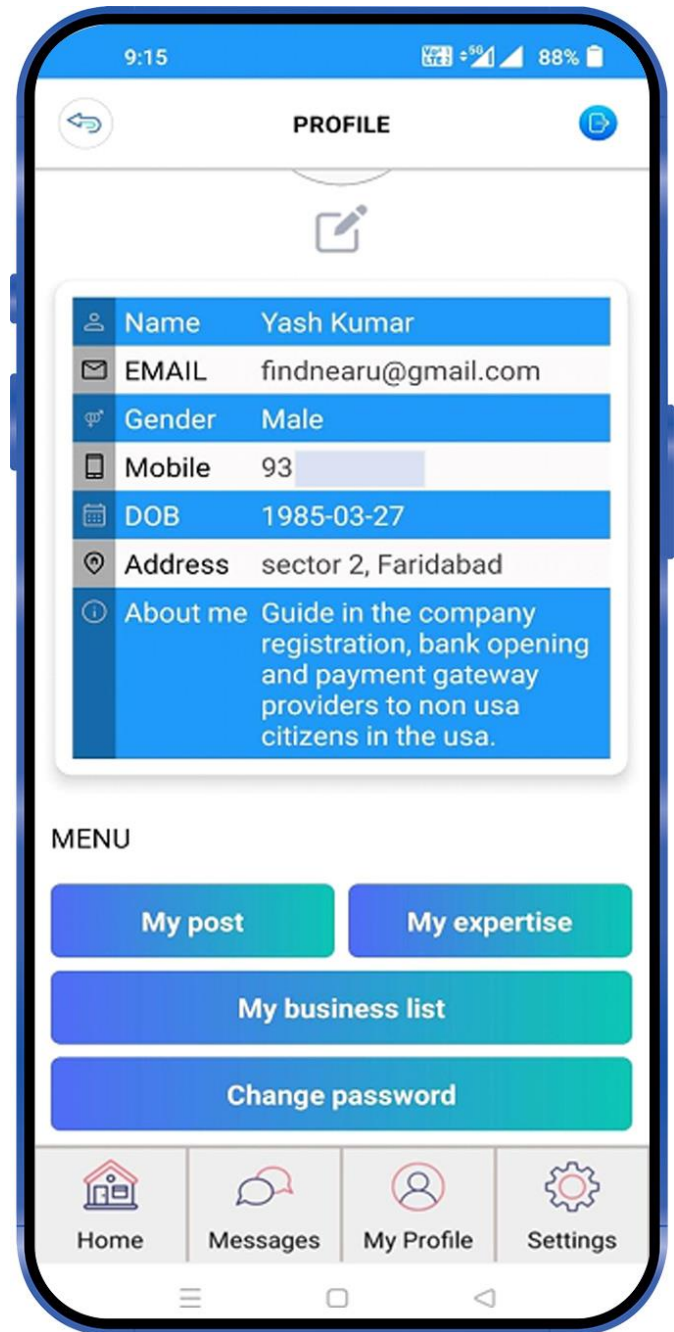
9:15 88%

PROFILE

| | |
|---|---|
| Name | Yash Kumar |
| EMAIL | findnearu@gmail.com |
| Gender | Male |
| Mobile | 93 |
| DOB | 1985-03-27 |
| Address | sector 2, Faridabad |
| About me | Guide in the company registration, bank opening and payment gateway providers to non usa citizens in the usa. |

MENU

My post

My expertise

My business list

Change password

Home

Messages

My Profile

Settings